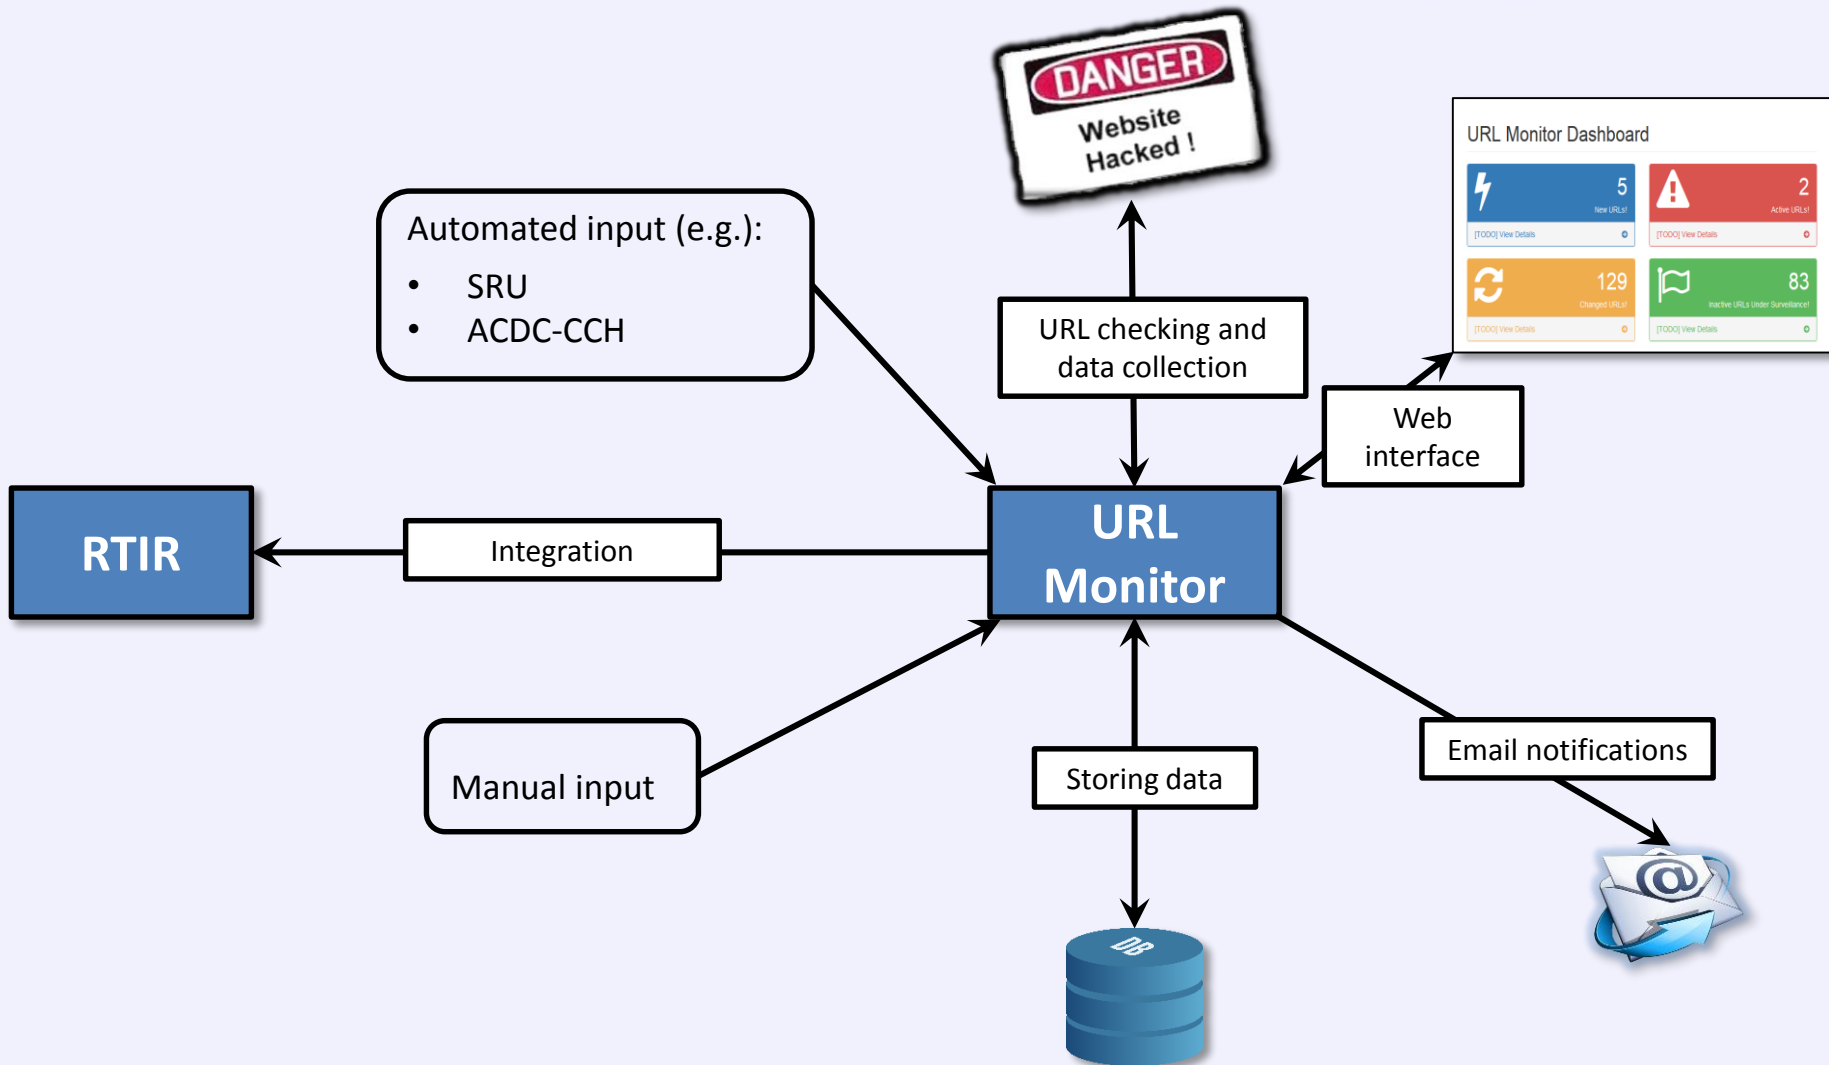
DANGER
Website Hacked !

URL Monitor Dashboard

5
New URLs!
[TODO] View Details

2
Active URLs!
[TODO] View Details

129
Changed URLs!
[TODO] View Details

83
Inactive URLs Under Surveillance!
[TODO] View Details

Automated input (e.g.):
• SRU
• ACDC-CCH

URL checking and data collection

Web interface

RTIR

Integration

URL Monitor

Manual input

Storing data

Email notifications

DB